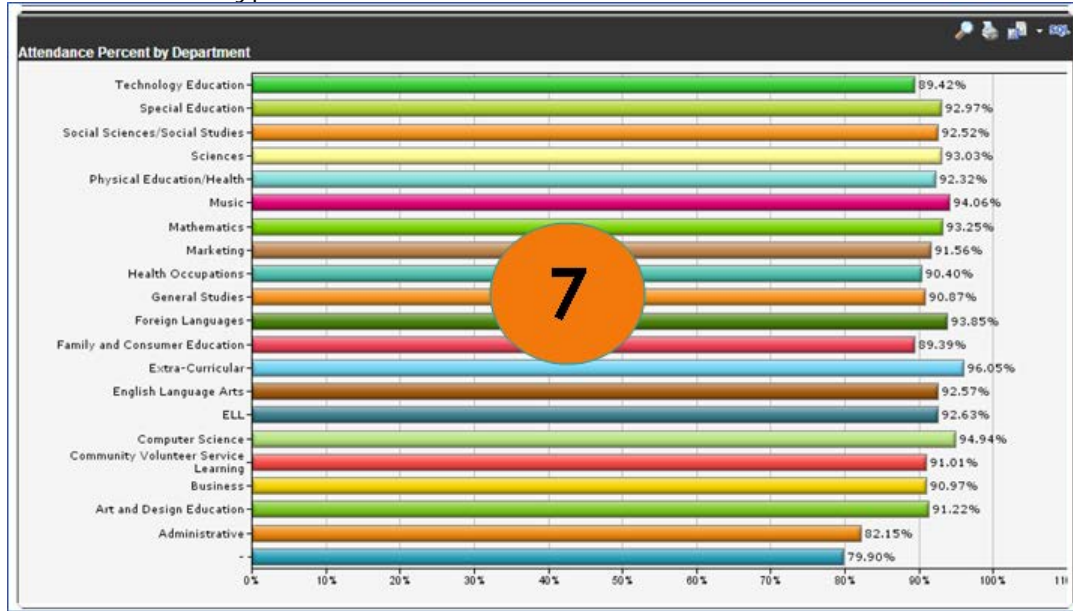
Attendance Percent by Department

Technology Education 89.42%
Special Education 92.97%
Social Sciences/Social Studies 92.52%
Sciences 93.03%
Physical Education/Health 92.32%
Music 94.06%
Mathematics 93.25%
Marketing 91.56%
Health Occupations 90.40%
General Studies 90.87%
Foreign Languages 93.85%
Family and Consumer Education 89.39%
Extra-Curricular 96.05%
English Language Arts 92.57%
ELL 92.63%
Computer Science 94.94%
Community Volunteer Service Learning 91.01%
Business 90.97%
Art and Design Education 91.22%
Administrative 82.15%
- 79.90%

0% 10% 20% 30% 40% 50% 60% 70% 80% 90% 100% 11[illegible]

7